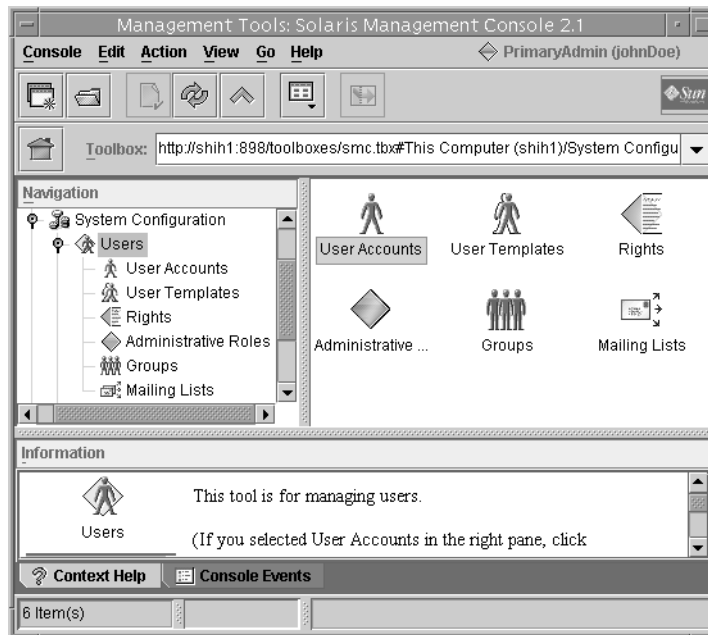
Management Tools: Solaris Management Console 2.1

Console Edit Action View Go Help

PrimaryAdmin (johnDoe)

Sun

Toolbox: http://shih1:898/toolboxes/smc.tbx#This Computer (shih1)/System Configu

Navigation

System Configuration

Users

User Accounts

User Templates

Rights

Administrative Roles

Groups

Mailing Lists

User Accounts

User Templates

Rights

Administrative ...

Groups

Mailing Lists

Information

Users

This tool is for managing users.

(If you selected User Accounts in the right pane, click

Context Help

Console Events

6 Item(s)